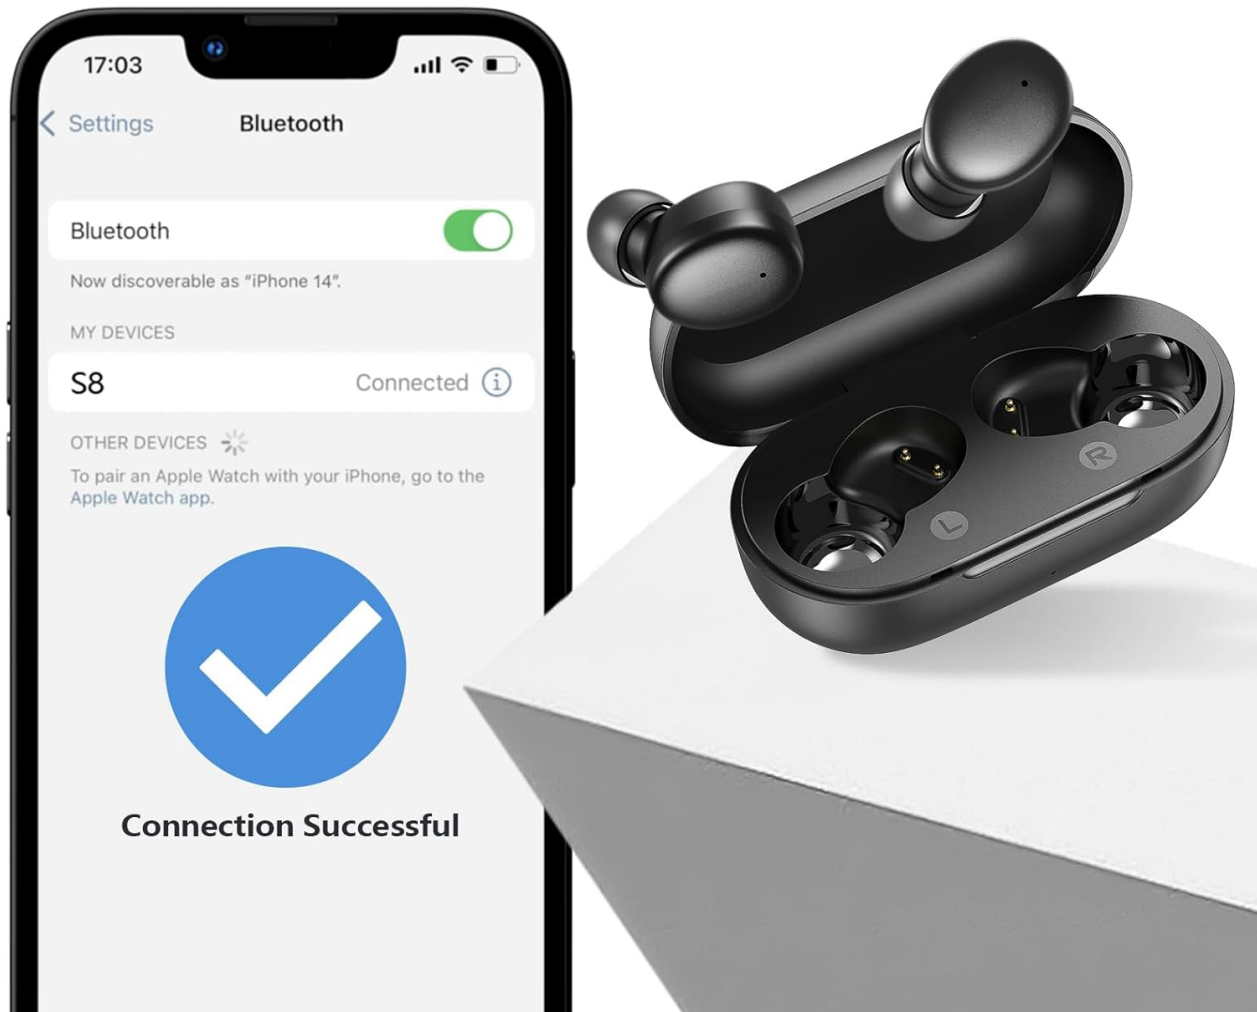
17:03

< Settings Bluetooth

Bluetooth

Now discoverable as "iPhone 14".

MY DEVICES

S8 Connected

OTHER DEVICES

To pair an Apple Watch with your iPhone, go to the Apple Watch app.

Connection Successful

R

L